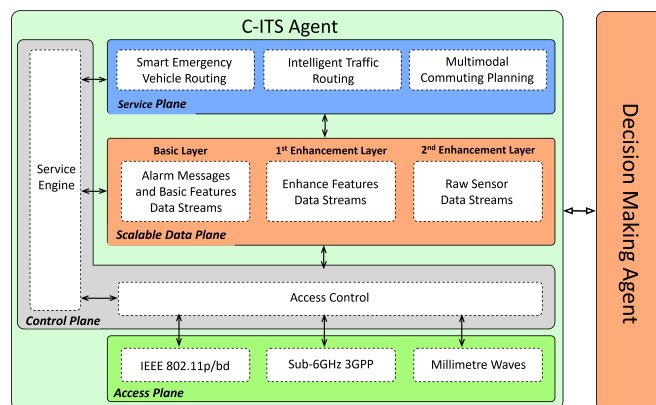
C-ITS Agent

Service Engine

Smart Emergency Vehicle Routing

Intelligent Traffic Routing

Multimodal Commuting Planning

Service Plane

Basic Layer

$1^{st}$ Enhancement Layer

$2^{nd}$ Enhancement Layer

Alarm Messages and Basic Features Data Streams

Enhance Features Data Streams

Raw Sensor Data Streams

Scalable Data Plane

Access Control

Control Plane

IEEE 802.11p/bd

Sub-6GHz 3GPP

Millimetre Waves

Access Plane

Decision Making Agent